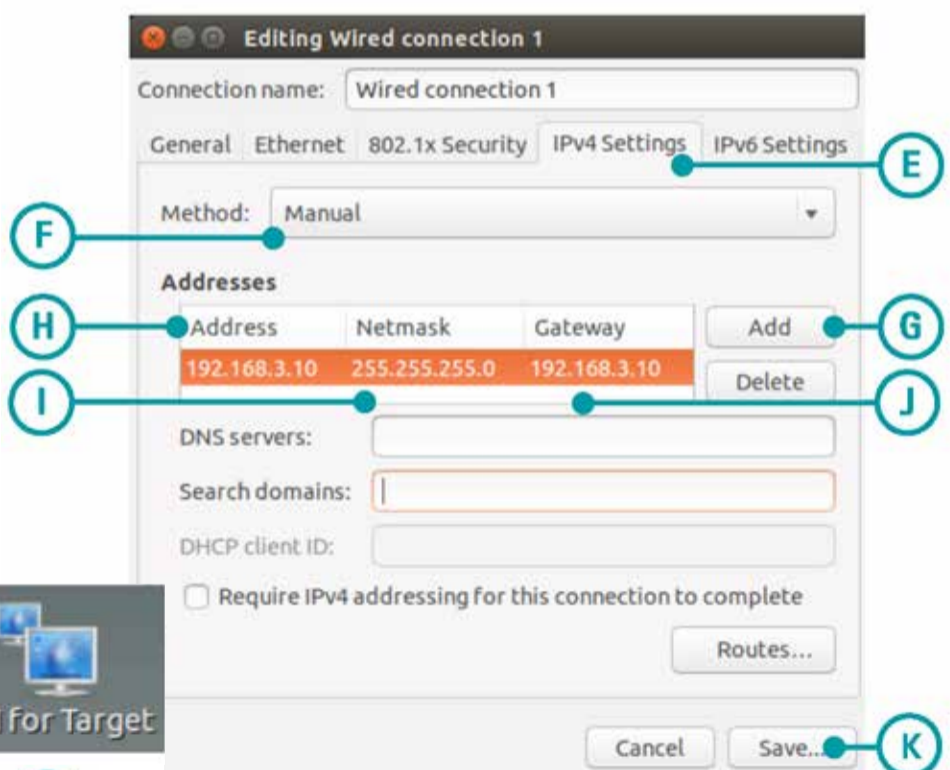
Editing Wired connection 1

Connection name: Wired connection 1

General Ethernet 802.1x Security IPv4 Settings IPv6 Settings

E

Method: Manual

F

Addresses

H

| Address | Netmask | Gateway |
|---|---|---|
| 192.168.3.10 | 255.255.255.0 | 192.168.3.10 |

Add

G

Delete

I

J

DNS servers:

Search domains:

DHCP client ID:

Require IPv4 addressing for this connection to complete

Routes...

for Target

Cancel

Save...

K